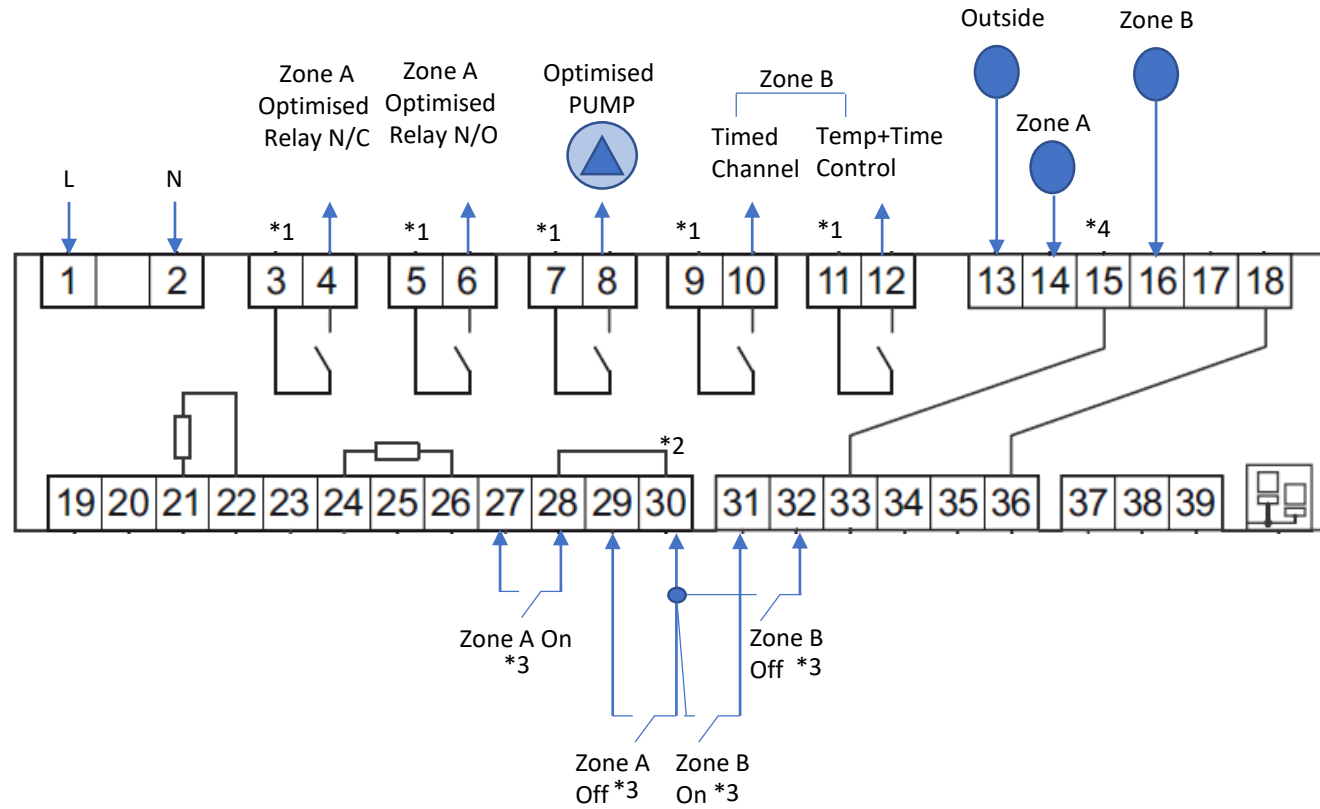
Outside

Zone B

Zone A Optimised Relay N/C

Zone A Optimised Relay N/O

Optimised PUMP

Zone B

Timed Channel

Temp+Time Control

Zone A

L

N

*1

*1

*1

*1

*1

*4

1 2 3 4 5 6 7 8 9 10 11 12 13 14 15 16 17 18

*2

19 20 21 22 23 24 25 26 27 28 29 30 31 32 33 34 35 36 37 38 39

Zone A On *3

Zone B Off *3

Zone A Off *3

Zone B On *3